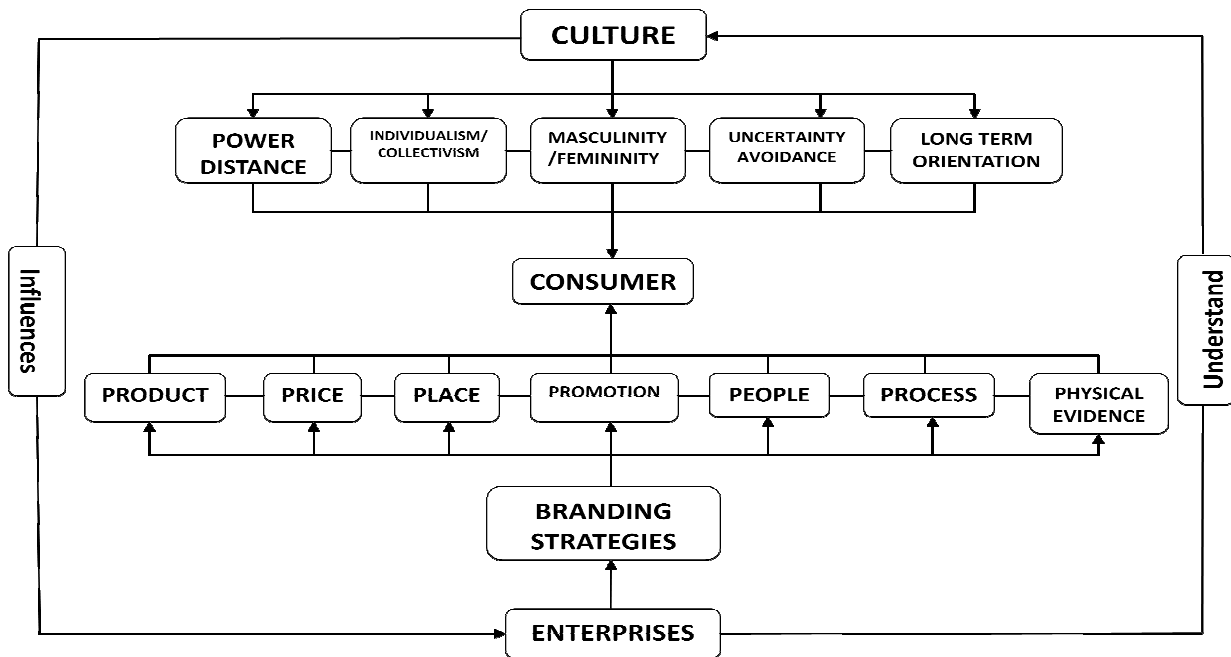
CULTURE

POWER DISTANCE

INDIVIDUALISM/ COLLECTIVISM

MASCULINITY /FEMININITY

UNCERTAINTY AVOIDANCE

LONG TERM ORIENTATION

Influences

CONSUMER

Understand

PRODUCT

PRICE

PLACE

PROMOTION

PEOPLE

PROCESS

PHYSICAL EVIDENCE

BRANDING STRATEGIES

ENTERPRISES